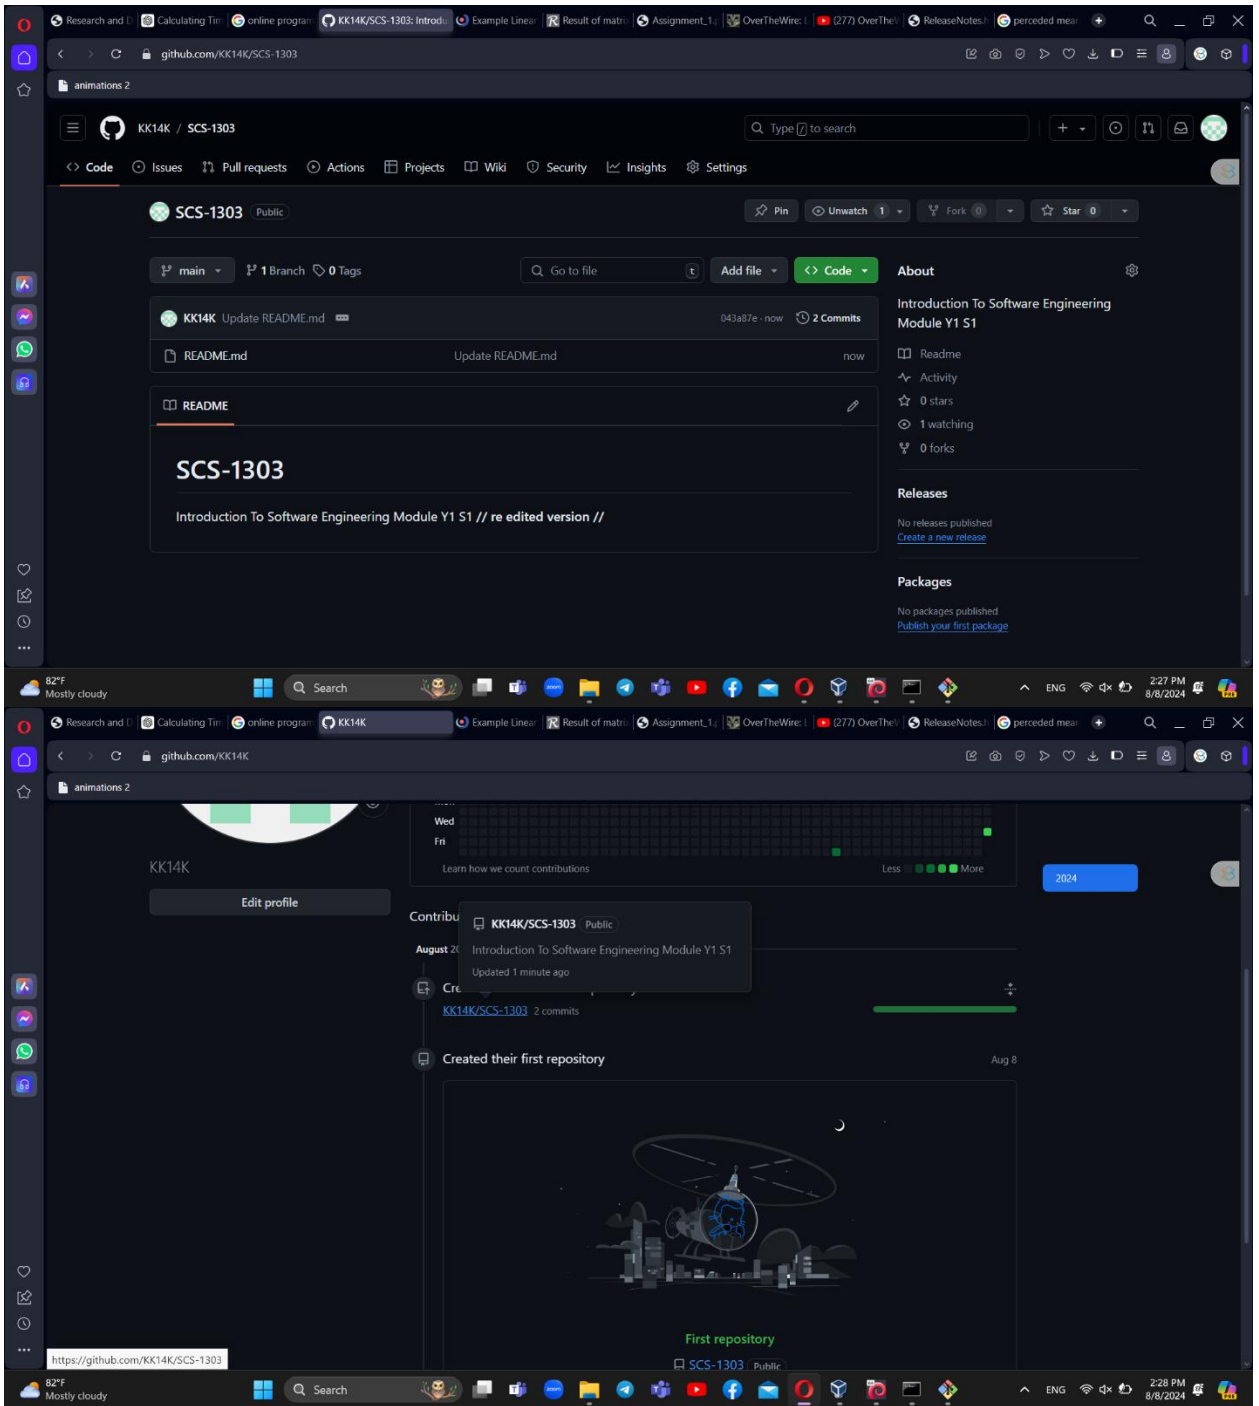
Research and D | Calculating Tin | online program | KK14K/SCS-1303: Introdu | Example Linear | Result of matri | Assignment_1 | OverTheWire: | (277) OverThe | ReleaseNotes | perceded mear

github.com/KK14K/SCS-1303

animations 2

KK14K / SCS-1303

Type / to search

Code Issues Pull requests Actions Projects Wiki Security Insights Settings

SCS-1303 Public

Pin Unwatch 1 Fork 0 Star 0

main 1 Branch 0 Tags Go to file t Add file Code

KK14K Update README.md 043a87e · now 2 Commits

README.md Update README.md now

README

SCS-1303

Introduction To Software Engineering Module Y1 S1 // re edited version //

About

Introduction To Software Engineering Module Y1 S1

Readme
Activity
0 stars
1 watching
0 forks

Releases

No releases published
Create a new release

Packages

No packages published
Publish your first package

82°F
Mostly cloudy

Search

ENG 2:27 PM 8/8/2024

Research and D | Calculating Tin | online program | KK14K | Example Linear | Result of matri | Assignment_1 | OverTheWire: | (277) OverThe | ReleaseNotes | perceded mear

github.com/KK14K

animations 2

Wed
Fri

Learn how we count contributions Less More

2024

KK14K

Edit profile

Contribu

August 2

KK14K/SCS-1303 Public

Introduction To Software Engineering Module Y1 S1

Updated 1 minute ago

Cre

KK14K/SCS-1303 2 commits

Created their first repository Aug 8

First repository

SCS-1303 Public

https://github.com/KK14K/SCS-1303

82°F
Mostly cloudy

Search

ENG 2:28 PM 8/8/2024